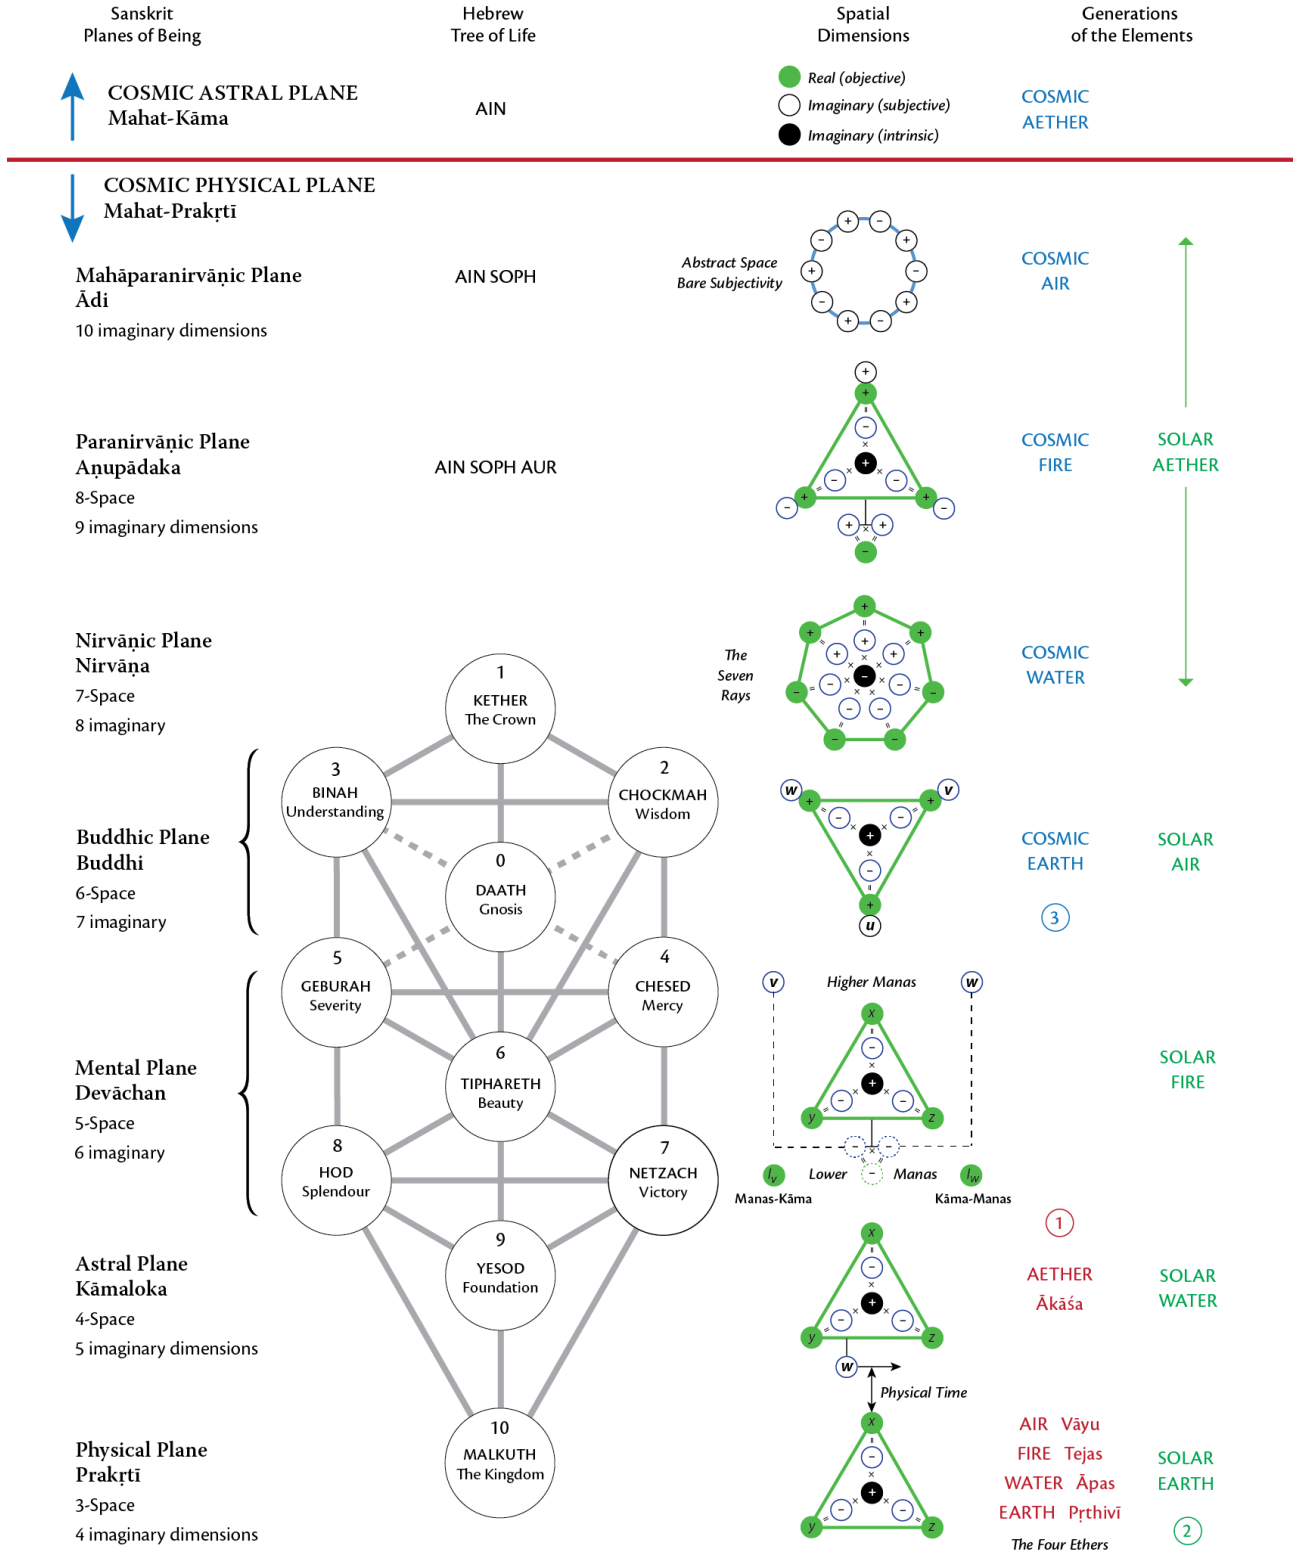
Sanskrit Planes of Being

Hebrew Tree of Life

Spatial Dimensions

Generations of the Elements

COSMIC ASTRAL PLANE
Mahat-Kāma

AIN

Real (objective)
Imaginary (subjective)
Imaginary (intrinsic)

COSMIC AETHER

COSMIC PHYSICAL PLANE
Mahat-Prakṛtī

Mahāparanirvāṇic Plane
Ādi
10 imaginary dimensions

AIN SOPH

Abstract Space
Bare Subjectivity

COSMIC AIR

Paranirvāṇic Plane
Aṇupādaka
8-Space
9 imaginary dimensions

AIN SOPH AUR

COSMIC FIRE

SOLAR AETHER

Nirvāṇic Plane
Nirvāṇa
7-Space
8 imaginary

The Seven Rays

COSMIC WATER

1
KETHER
The Crown

3
BINAH
Understanding

2
CHOCKMAH
Wisdom

0
DAATH
Gnosis

Buddhic Plane
Buddhi
6-Space
7 imaginary

COSMIC EARTH

SOLAR AIR

3

5
GEBURAH
Severity

4
CHESED
Mercy

Higher Manas

6
TIPHARETH
Beauty

Mental Plane
Devāchan
5-Space
6 imaginary

SOLAR FIRE

8
HOD
Splendour

7
NETZACH
Victory

Lower Manas
Manas-Kāma
Kāma-Manas

1

9
YESOD
Foundation

Astral Plane
Kāmaloka
4-Space
5 imaginary dimensions

AETHER
Ākāśa

SOLAR WATER

Physical Time

10
MALKUTH
The Kingdom

Physical Plane
Prakṛtī
3-Space
4 imaginary dimensions

AIR Vāyu
FIRE Tejas
WATER Āpas
EARTH Pṛthivī
The Four Ethers

SOLAR EARTH

2